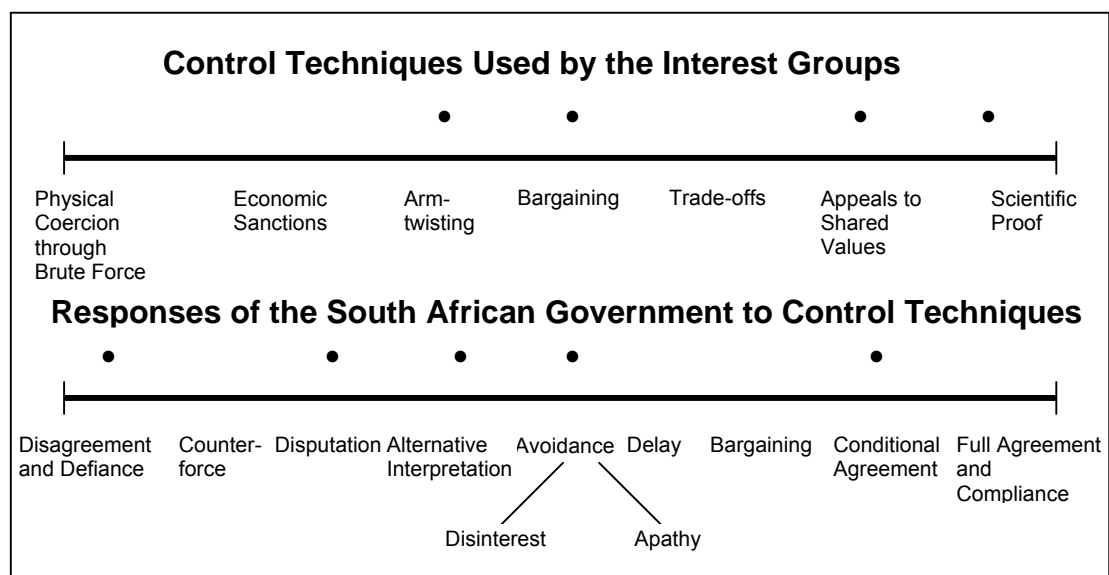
Control Techniques Used by the Interest Groups

Physical Coercion through Brute Force

Economic Sanctions

Armtwisting

Bargaining

Trade-offs

Appeals to Shared Values

Scientific Proof

Responses of the South African Government to Control Techniques

Disagreement and Defiance

Counterforce

Disputation

Alternative Interpretation

Avoidance

Delay

Bargaining

Conditional Agreement

Full Agreement and Compliance

Disinterest

Apathy